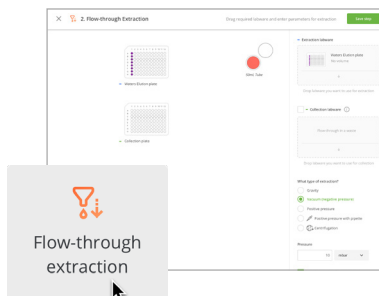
2. Flow-through Extraction

Drag required labware and enter parameters for extraction

Save step

Waters Ecom plate

Collection plate

Waste / Sink

Extraction labware

Waters Ecom plate

Drag labware you want to use for extraction

Collection labware

Drag labware you want to use for collection

What type of extraction?

Gravity

Vacuum (negative pressure)

Positive pressure

Positive pressure with pipette

Centrifugation

Pressure

mbar

Flow-through extraction